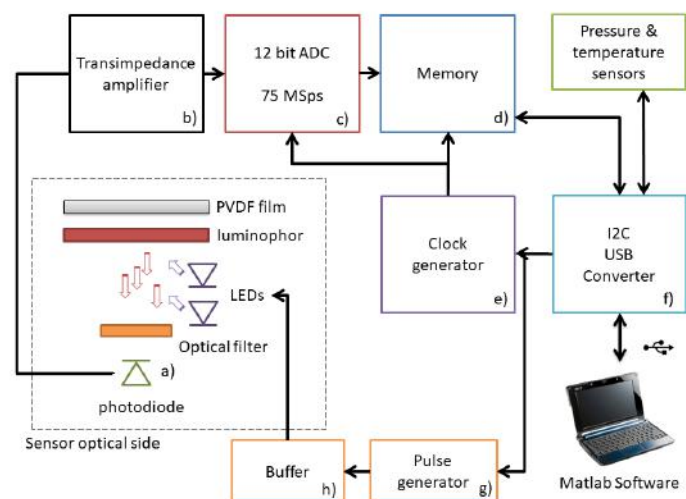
Transimpedance amplifier
b)

12 bit ADC
75 MSps
c)

Memory
d)

Pressure & temperature sensors

PVDF film
luminophor
LEDs
Optical filter
a)
photodiode
Sensor optical side

Clock generator
e)

I2C
USB
Converter
f)

Buffer
h)

Pulse generator
g)

Matlab Software